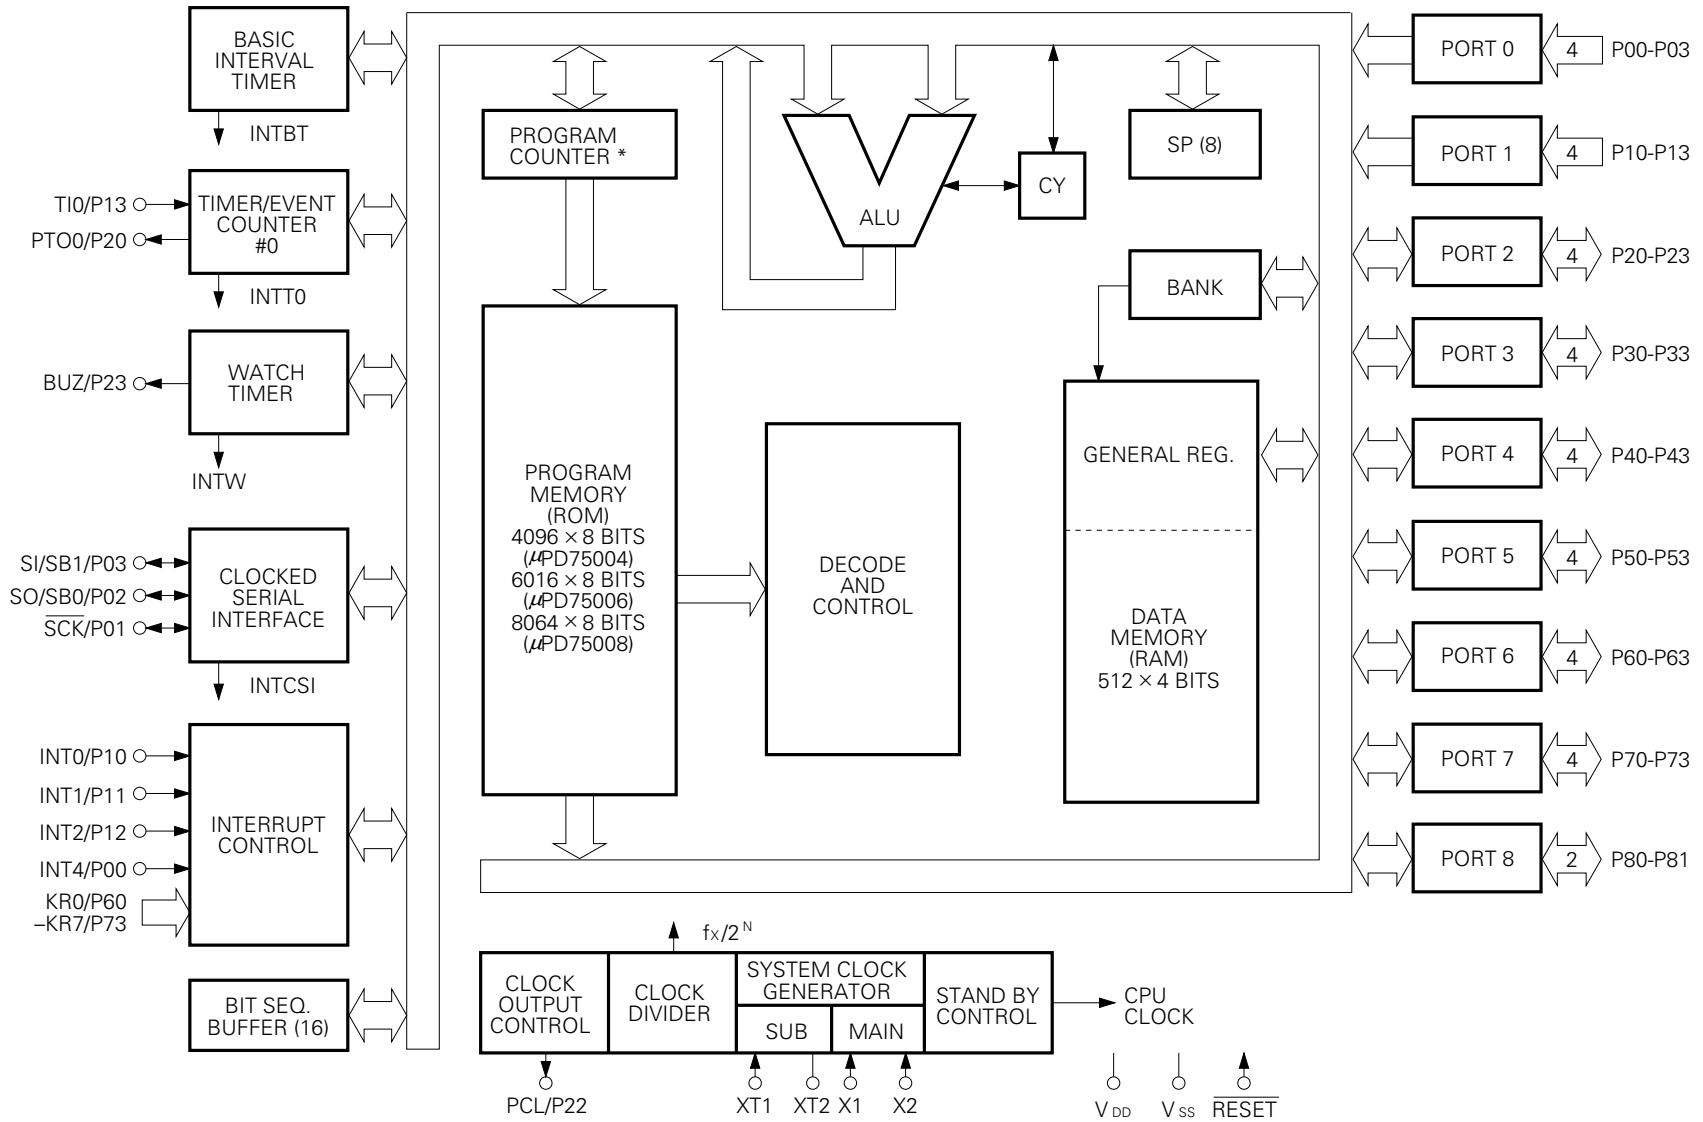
BASIC INTERVAL TIMER

INTBT

TI0/P13

PTO0/P20

TIMER/EVENT COUNTER #0

INTT0

BUZ/P23

WATCH TIMER

INTW

SI/SB1/P03

SO/SB0/P02

$\overline{SCK}$/P01

CLOCKED SERIAL INTERFACE

INTCSI

INT0/P10

INT1/P11

INT2/P12

INT4/P00

KR0/P60 –KR7/P73

INTERRUPT CONTROL

BIT SEQ. BUFFER (16)

PROGRAM COUNTER *

ALU

CY

SP (8)

BANK

PROGRAM MEMORY (ROM) 4096 × 8 BITS (μPD75004) 6016 × 8 BITS (μPD75006) 8064 × 8 BITS (μPD75008)

DECODE AND CONTROL

GENERAL REG.

DATA MEMORY (RAM) 512 × 4 BITS

PORT 0 4 P00-P03

PORT 1 4 P10-P13

PORT 2 4 P20-P23

PORT 3 4 P30-P33

PORT 4 4 P40-P43

PORT 5 4 P50-P53

PORT 6 4 P60-P63

PORT 7 4 P70-P73

PORT 8 2 P80-P81

$f_X/2^N$

CLOCK OUTPUT CONTROL

CLOCK DIVIDER

SYSTEM CLOCK GENERATOR

SUB

MAIN

STAND BY CONTROL

CPU CLOCK

PCL/P22

XT1 XT2 X1 X2

$V_{DD}$ $V_{SS}$ $\overline{RESET}$